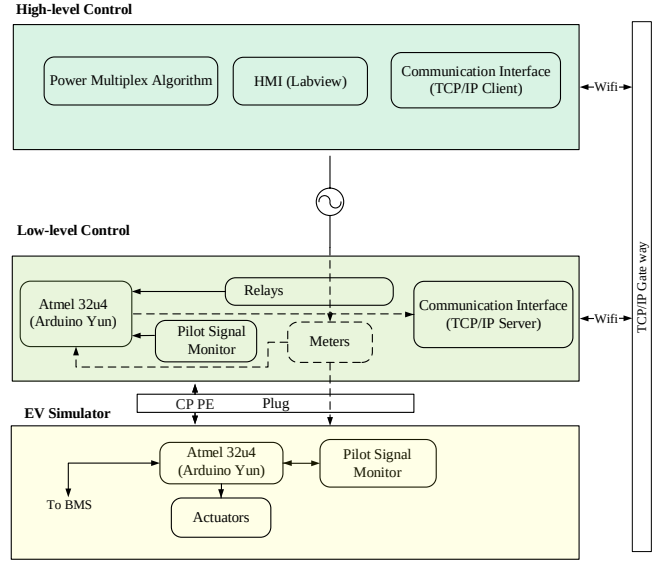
High-level Control

Power Multiplex Algorithm

HMI (Labview)

Communication Interface (TCP/IP Client)

Wifi

Low-level Control

Atmel 32u4 (Arduino Yun)

Relays

Pilot Signal Monitor

Meters

Communication Interface (TCP/IP Server)

Wifi

TCP/IP Gate way

CP PE

Plug

EV Simulator

Atmel 32u4 (Arduino Yun)

Pilot Signal Monitor

To BMS

Actuators